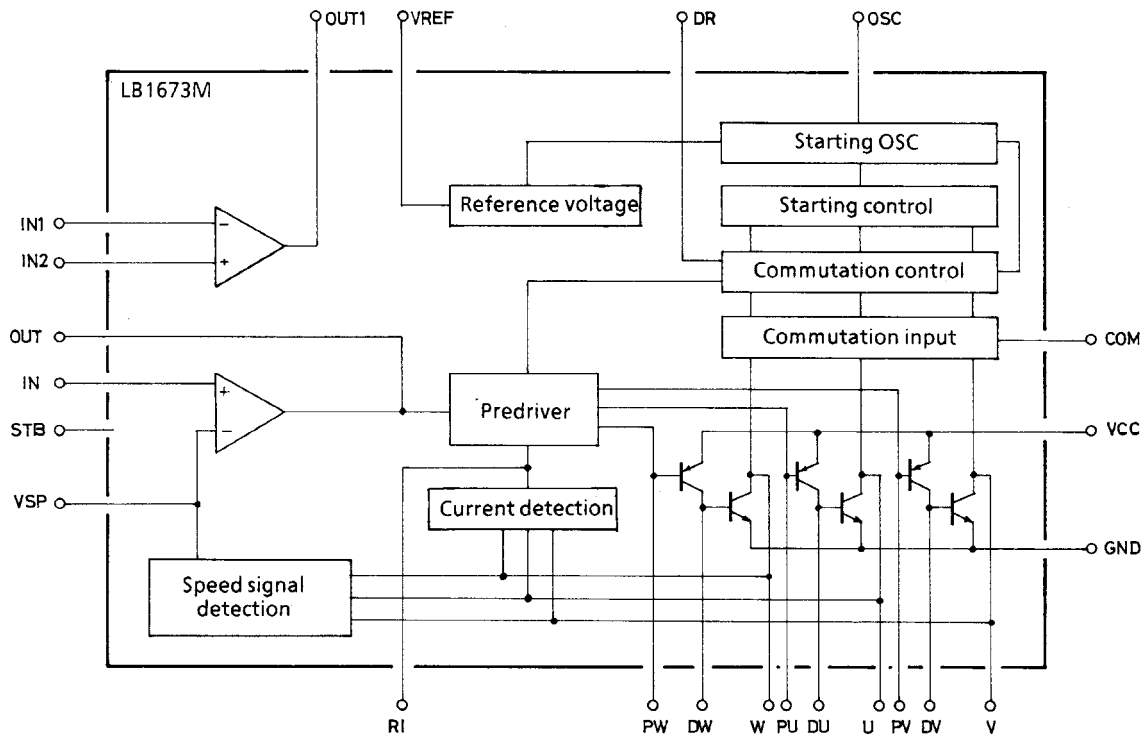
OUT1
VREF
DR
OSC
LB1673M
Starting OSC
Reference voltage
Starting control
IN1
IN2
Commutation control
OUT
Commutation input
COM
IN
STB
Predriver
VCC
VSP
Current detection
GND
Speed signal detection
RI
PW
DW
W
PU
DU
U
PV
DV
V